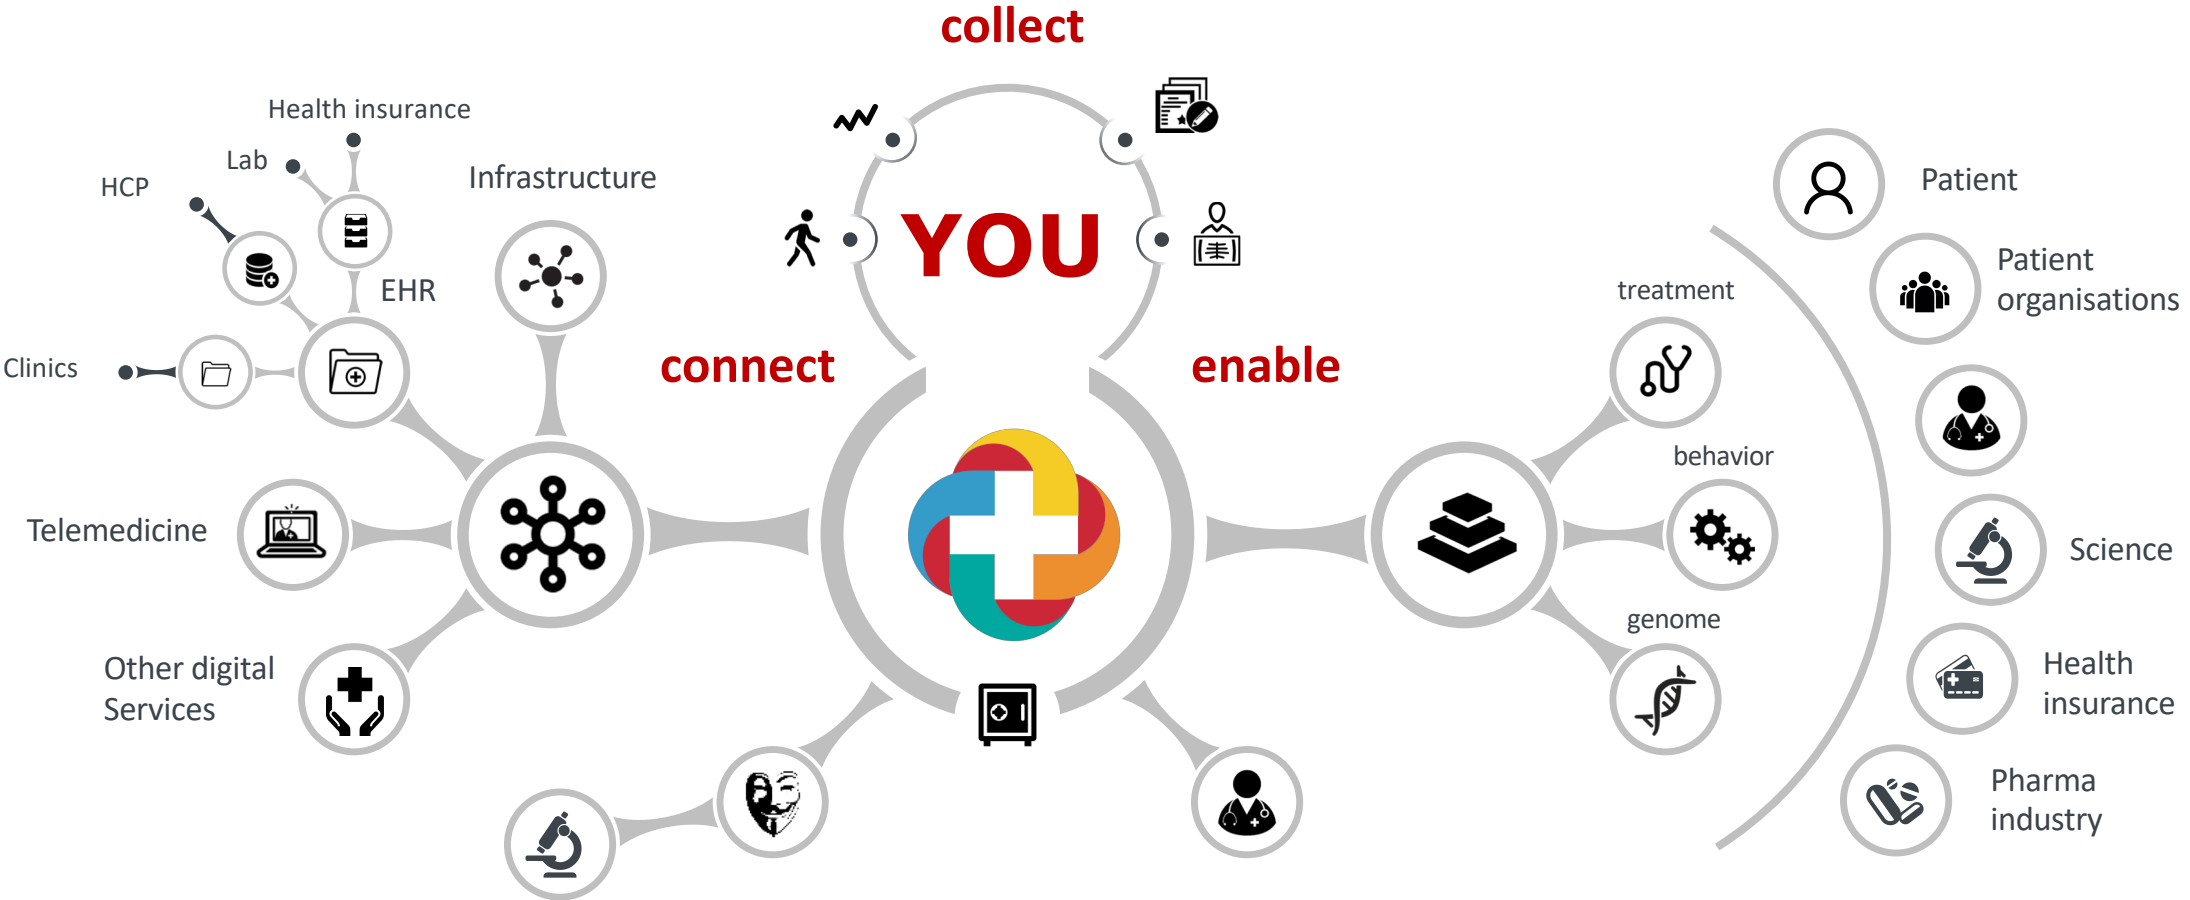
collect

YOU

connect

enable

Health insurance

Lab

HCP

Infrastructure

EHR

Clinics

Telemedicine

Other digital Services

treatment

behavior

genome

Patient

Patient organisations

Science

Health insurance

Pharma industry